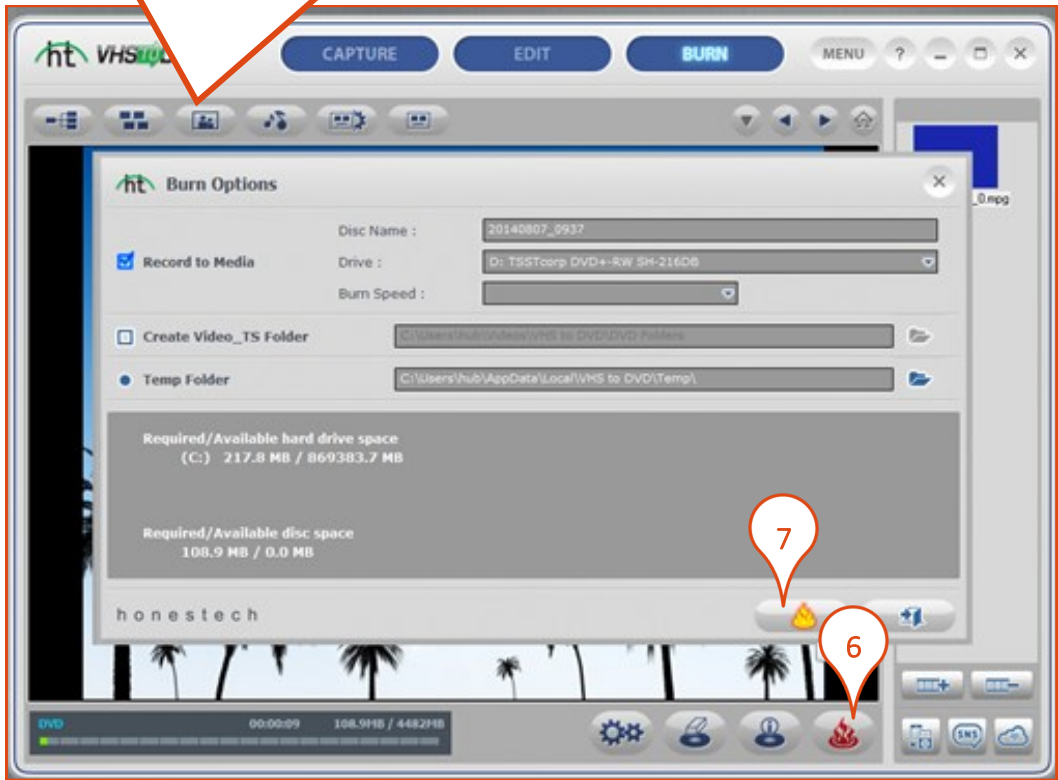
ht VHS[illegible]

CAPTURE EDIT BURN MENU ? _ □ ×

_0.mpg

ht Burn Options ×

Record to Media

Disc Name : 20140807_0937

Drive : D: TSSTcorp DVD+-RW SH-216DB

Burn Speed :

Create Video_TS Folder C:\Users\hub\Videos\VHS to DVD\DVD Folders

Temp Folder C:\Users\hub\AppData\Local\VHS to DVD\Temp\

Required/Available hard drive space
(C:) 217.8 MB / 869383.7 MB

Required/Available disc space
108.9 MB / 0.0 MB

7

honestech

6

DVD 00:00:09 108.9MB / 4482MB

SNS